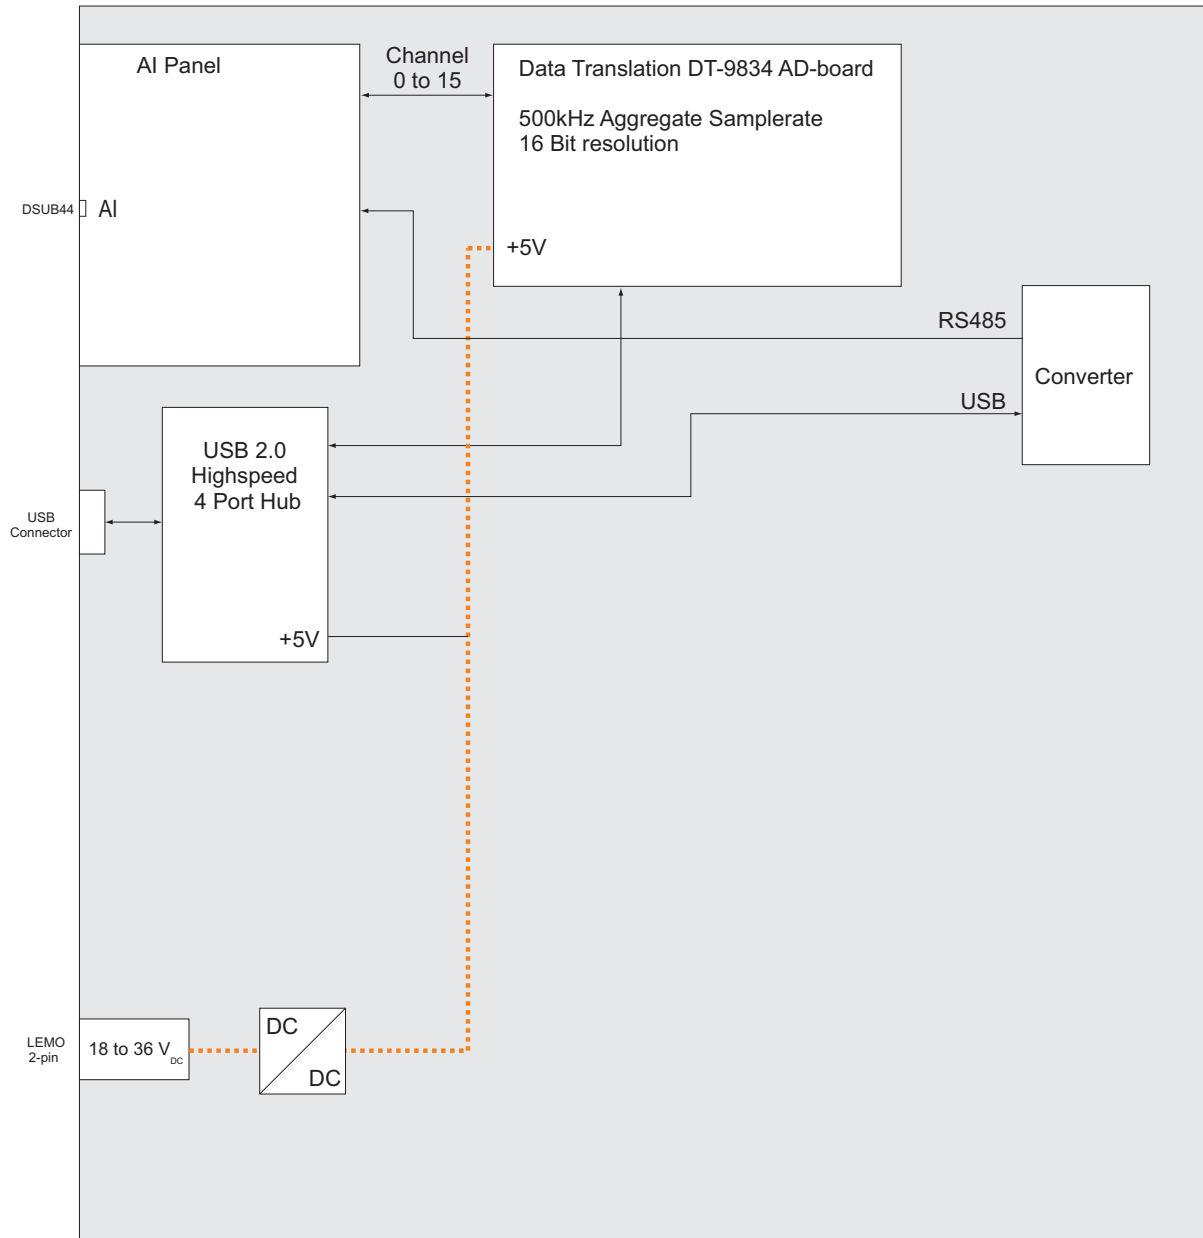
AI Panel

Channel
0 to 15

Data Translation DT-9834 AD-board

500kHz Aggregate Samplerate
16 Bit resolution

DSUB44 AI

+5V

RS485

Converter

USB

USB 2.0
Highspeed
4 Port Hub

USB
Connector

+5V

LEMO
2-pin

18 to 36 $V_{DC}$

DC

DC